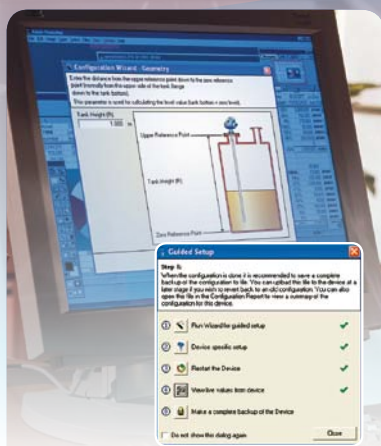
Configuration Wizard - Geometry

Enter the distance from the upper reference point down to the zero reference point (normally from the upper side of the tank flange down to the tank bottom).

This parameter is used for calculating the level value (tank bottom = zero level).

Tank Height (R)
1.500 m

Upper Reference Point

Tank Height (R)

Zero Reference Point

Guided Setup

Step 5:
When the configuration is done it is recommended to save a complete backup of the configuration to file. You can upload this file to the device at a later stage if you wish to revert back to an old configuration. You can also open this file in the Configuration Report to view a summary of the configuration for this device.

1 Run Wizard for guided setup
2 Device specific setup
3 Restart the Device
4 View live values from device
5 Make a complete backup of the Device

Do not show this dialog again
Close